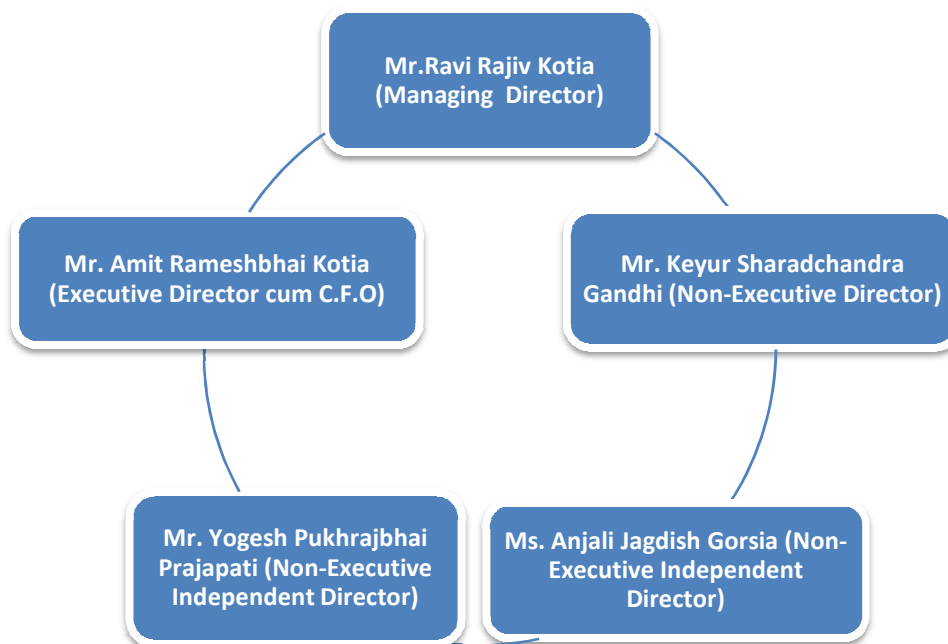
Mr.Ravi Rajiv Kotia (Managing Director)

Mr. Keyur Sharadchandra Gandhi (Non-Executive Director)

Ms. Anjali Jagdish Gorsia (Non-Executive Independent Director)

Mr. Yogesh Pukhrajbhai Prajapati (Non-Executive Independent Director)

Mr. Amit Rameshbhai Kotia (Executive Director cum C.F.O)